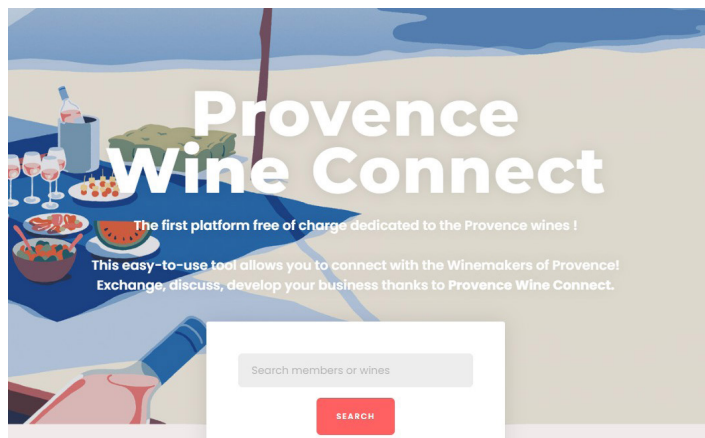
Provence Wine Connect

The first platform free of charge dedicated to the Provence wines !

This easy-to-use tool allows you to connect with the Winemakers of Provence! Exchange, discuss, develop your business thanks to Provence Wine Connect.

Search members or wines

SEARCH